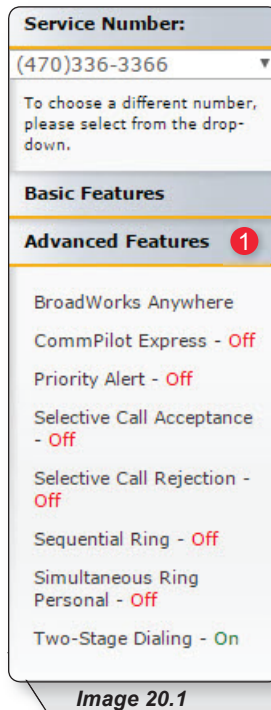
Service Number:

(470)336-3366

To choose a different number, please select from the drop-down.

Basic Features

Advanced Features 1

BroadWorks Anywhere

CommPilot Express - Off

Priority Alert - Off

Selective Call Acceptance - Off

Selective Call Rejection - Off

Sequential Ring - Off

Simultaneous Ring Personal - Off

Two-Stage Dialing - On

Image 20.1